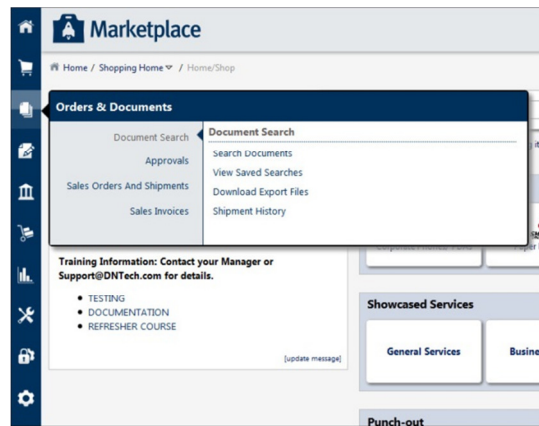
Marketplace

Home / Shopping Home / Home/Shop

Orders & Documents

Document Search
Approvals
Sales Orders And Shipments
Sales Invoices

Document Search
Search Documents
View Saved Searches
Download Export Files
Shipment History

Training Information: Contact your Manager or Support@DNTech.com for details.

- TESTING
- DOCUMENTATION
- REFRESHER COURSE

[update message]

Showcased Services

General Services

Busine

Punch-out